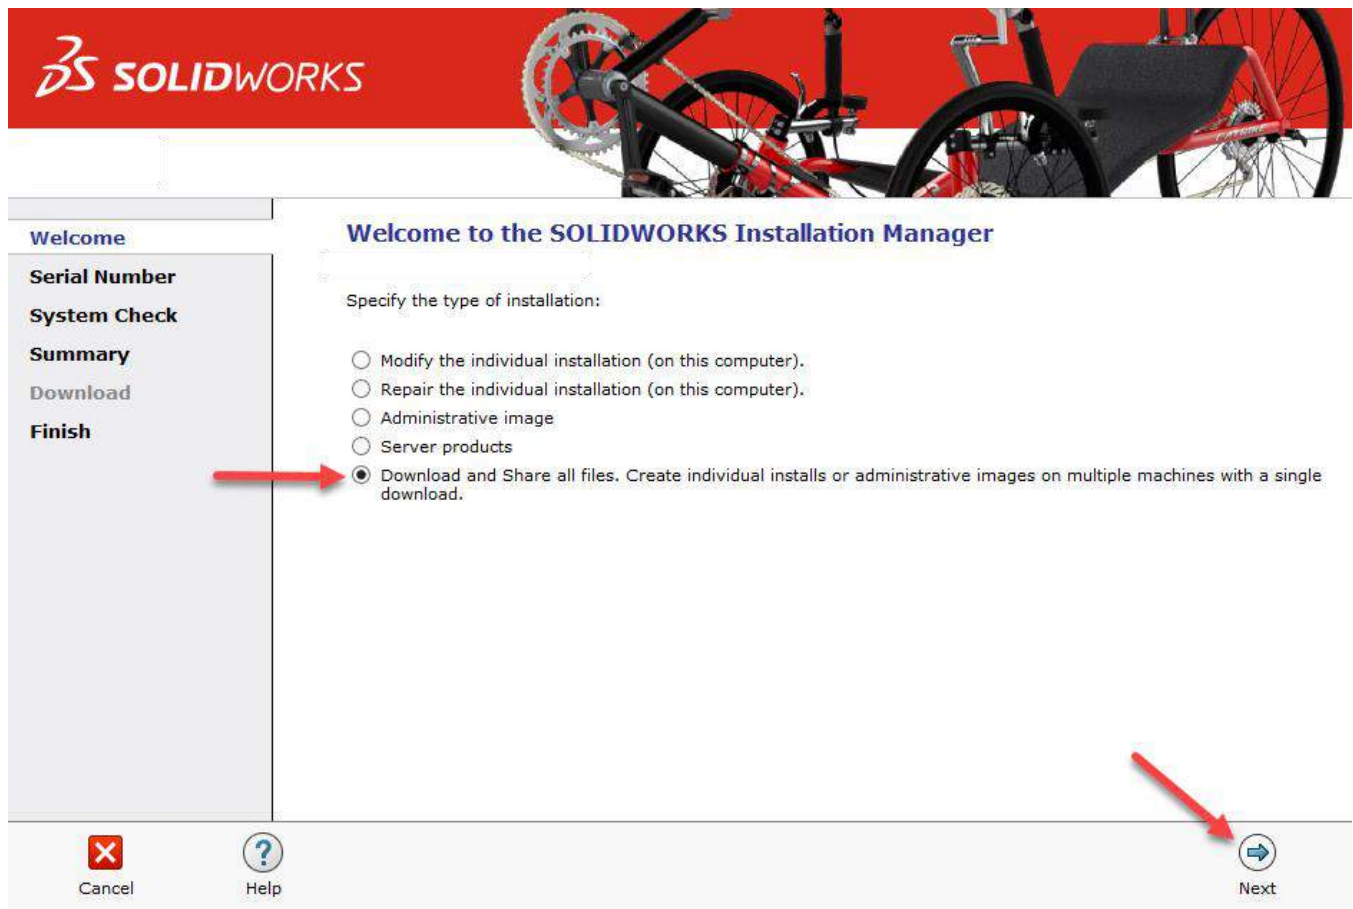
3S SOLIDWORKS

Welcome
Serial Number
System Check
Summary
Download
Finish

Welcome to the SOLIDWORKS Installation Manager

Specify the type of installation:

Modify the individual installation (on this computer).
Repair the individual installation (on this computer).
Administrative image
Server products
Download and Share all files. Create individual installs or administrative images on multiple machines with a single download.

Cancel
Help
Next